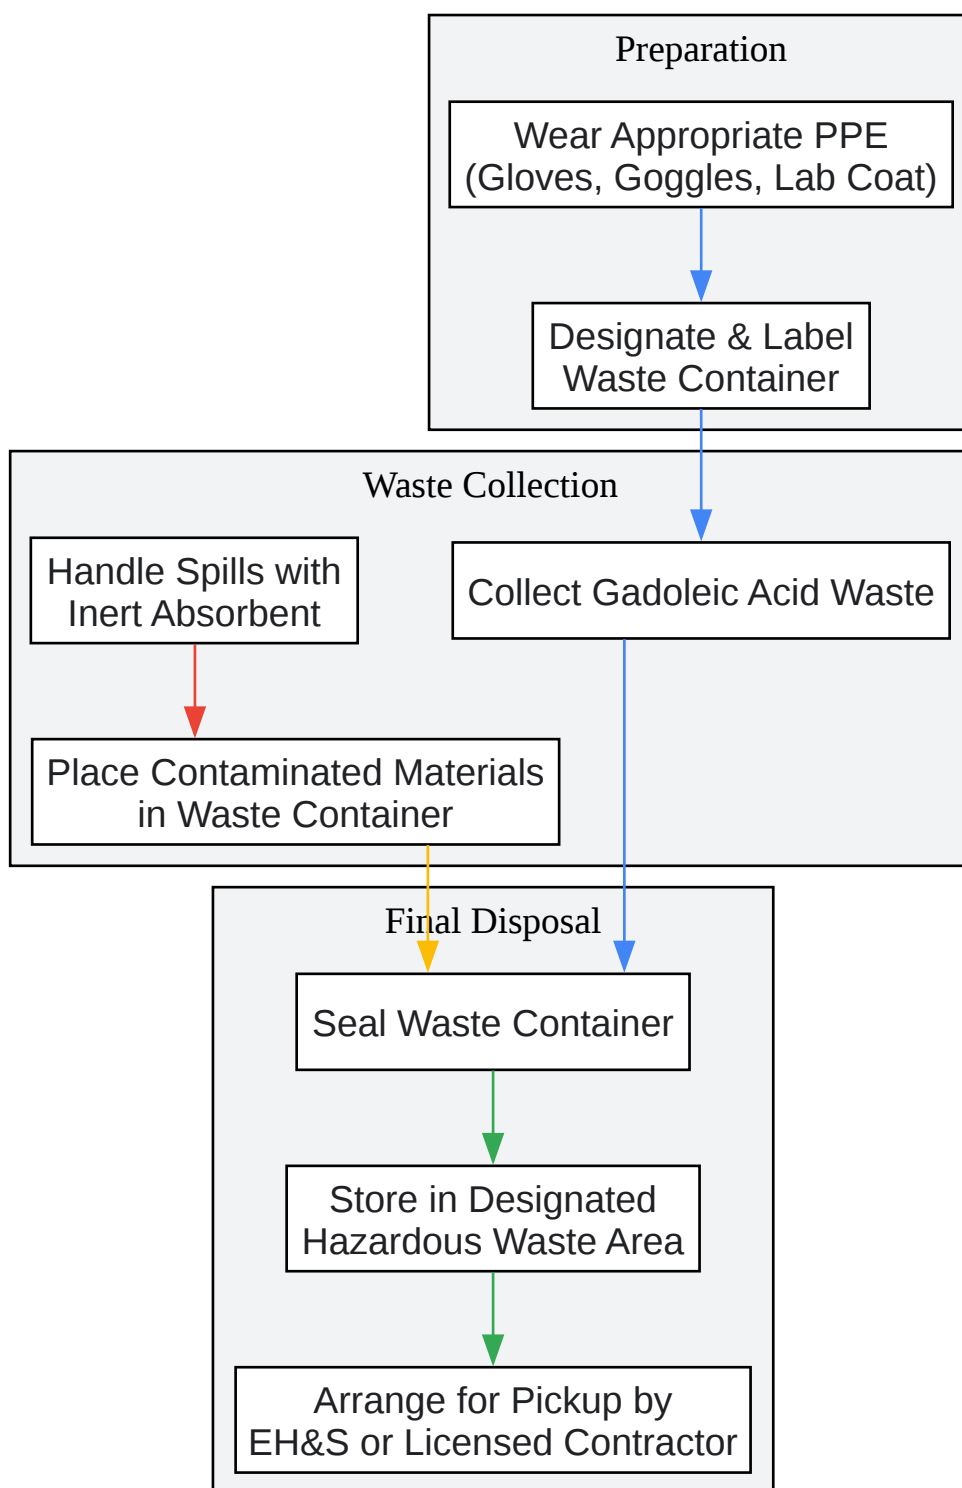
Preparation

Wear Appropriate PPE (Gloves, Goggles, Lab Coat)

Designate & Label Waste Container

Waste Collection

Handle Spills with Inert Absorbent

Collect Gadoleic Acid Waste

Place Contaminated Materials in Waste Container

Final Disposal

Seal Waste Container

Store in Designated Hazardous Waste Area

Arrange for Pickup by EH&S or Licensed Contractor